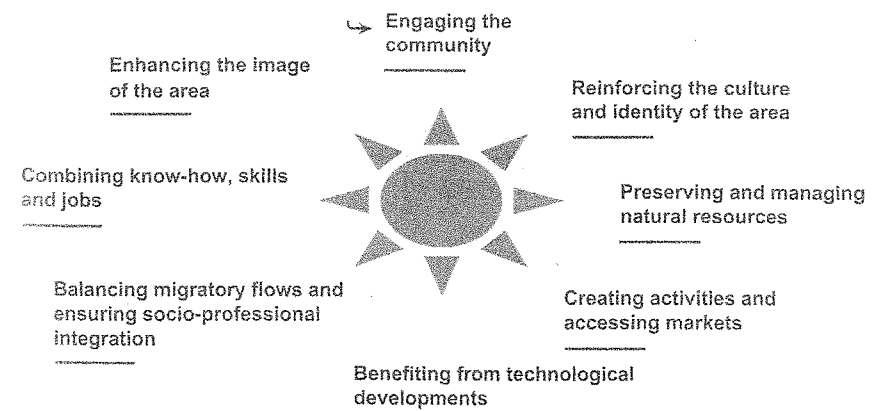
Engaging the community

Enhancing the image of the area

Reinforcing the culture and identity of the area

Combining know-how, skills and jobs

Preserving and managing natural resources

Balancing migratory flows and ensuring socio-professional integration

Creating activities and accessing markets

Benefiting from technological developments